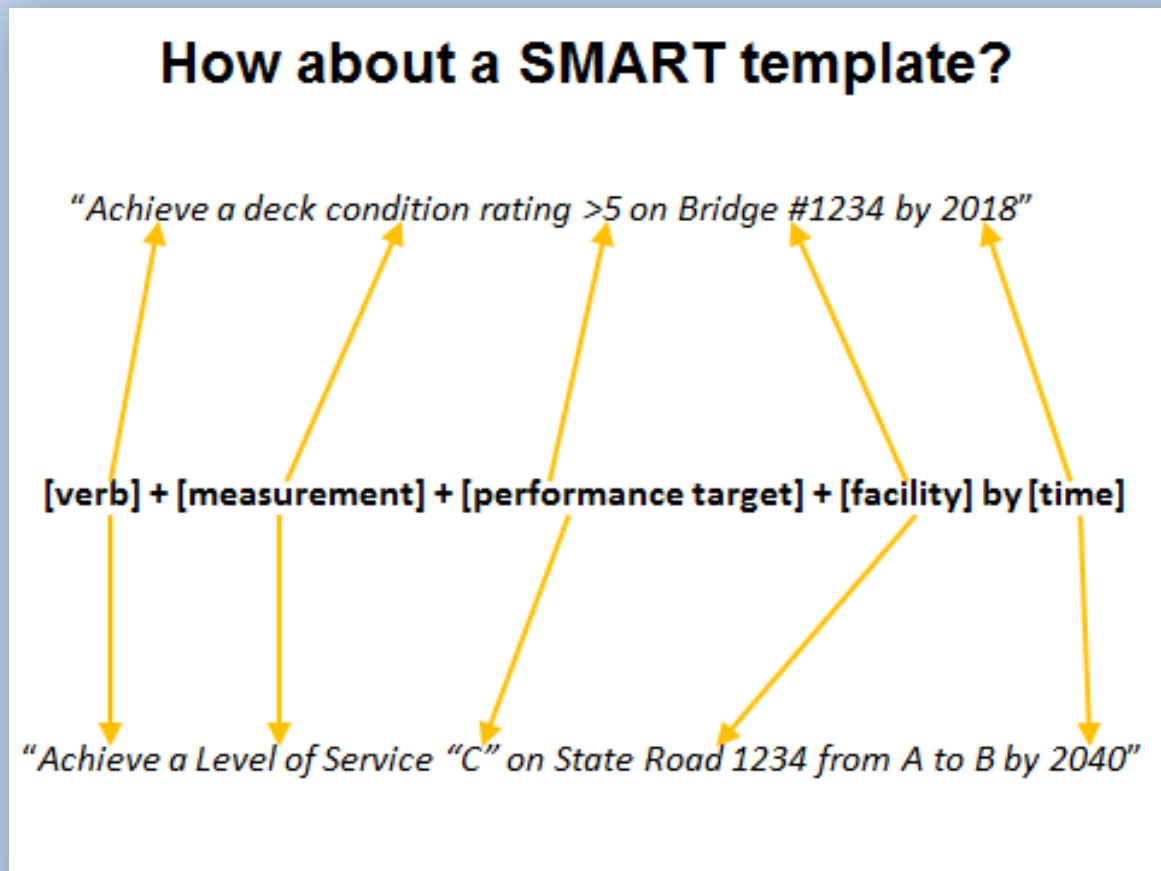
How about a SMART template?

“Achieve a deck condition rating >5 on Bridge #1234 by 2018”

[verb] + [measurement] + [performance target] + [facility] by [time]

“Achieve a Level of Service “C” on State Road 1234 from A to B by 2040”